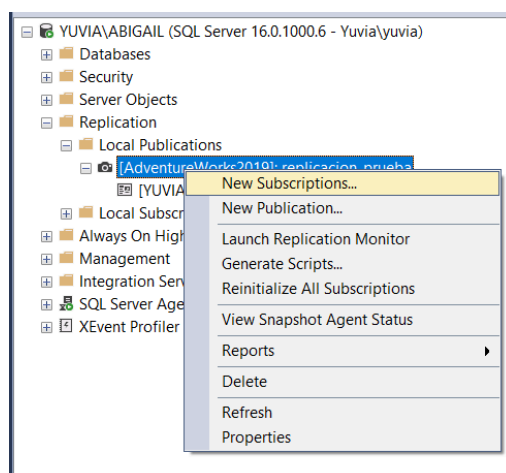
YUVIA\ABIGAIL (SQL Server 16.0.1000.6 - Yuvia\yuvia)
Databases
Security
Server Objects
Replication
Local Publications
[AdventureWorks2019]: replicacion_prueba
[YUVIA
Local Subscr
Always On High
Management
Integration Serv
SQL Server Age
XEvent Profiler

New Subscriptions...
New Publication...
Launch Replication Monitor
Generate Scripts...
Reinitialize All Subscriptions
View Snapshot Agent Status
Reports
Delete
Refresh
Properties